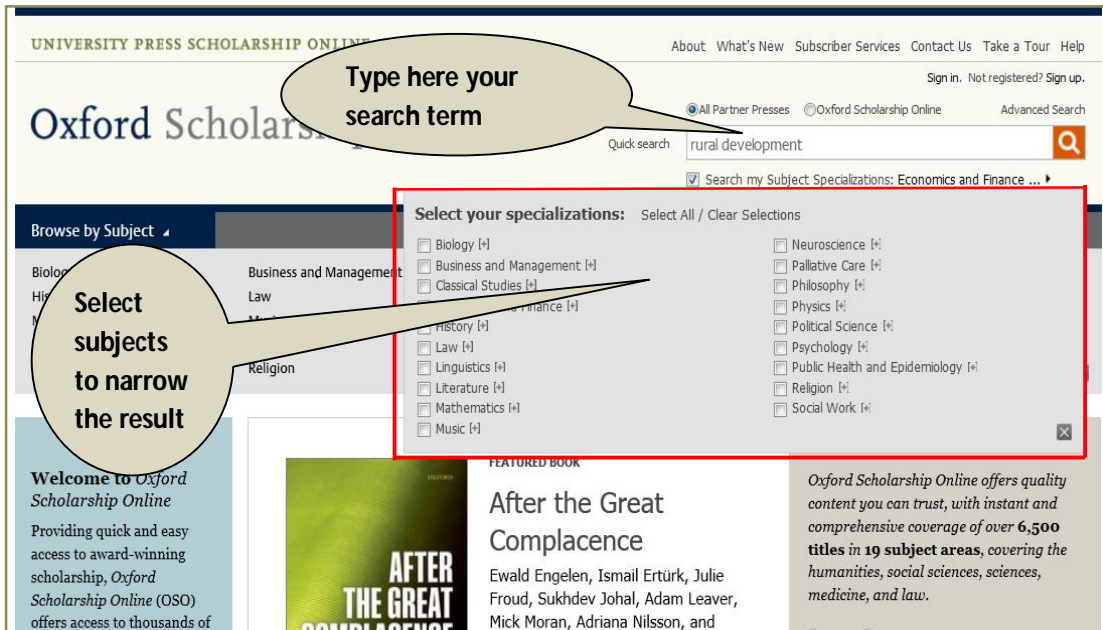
UNIVERSITY PRESS SCHOLARSHIP ONLINE

About What's New Subscriber Services Contact Us Take a Tour Help

Sign in. Not registered? Sign up.

Type here your search term

Oxford Scholarship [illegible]

All Partner Presses Oxford Scholarship Online Advanced Search

Quick search rural development

Search my Subject Specializations: Economics and Finance ...

Browse by Subject

Biolo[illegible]
His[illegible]
M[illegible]

Business and Management
Law
M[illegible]
Religion

Select subjects to narrow the result

Select your specializations: Select All / Clear Selections

Biology [+]
Business and Management [+]
Classical Studies [+]
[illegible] and Finance [+]
History [+]
Law [+]
Linguistics [+]
Literature [+]
Mathematics [+]
Music [+]

Neuroscience [+]
Palliative Care [+]
Philosophy [+]
Physics [+]
Political Science [+]
Psychology [+]
Public Health and Epidemiology [+]
Religion [+]
Social Work [+]

Welcome to Oxford Scholarship Online

Providing quick and easy access to award-winning scholarship, Oxford Scholarship Online (OSO) offers access to thousands of

OXFORD

AFTER THE GREAT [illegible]

FEATURED BOOK

After the Great Complacence

Ewald Engelen, Ismail Ertürk, Julie Froud, Sukhdev Johal, Adam Leaver, Mick Moran, Adriana Nilsson, and

Oxford Scholarship Online offers quality content you can trust, with instant and comprehensive coverage of over 6,500 titles in 19 subject areas, covering the humanities, social sciences, sciences, medicine, and law.